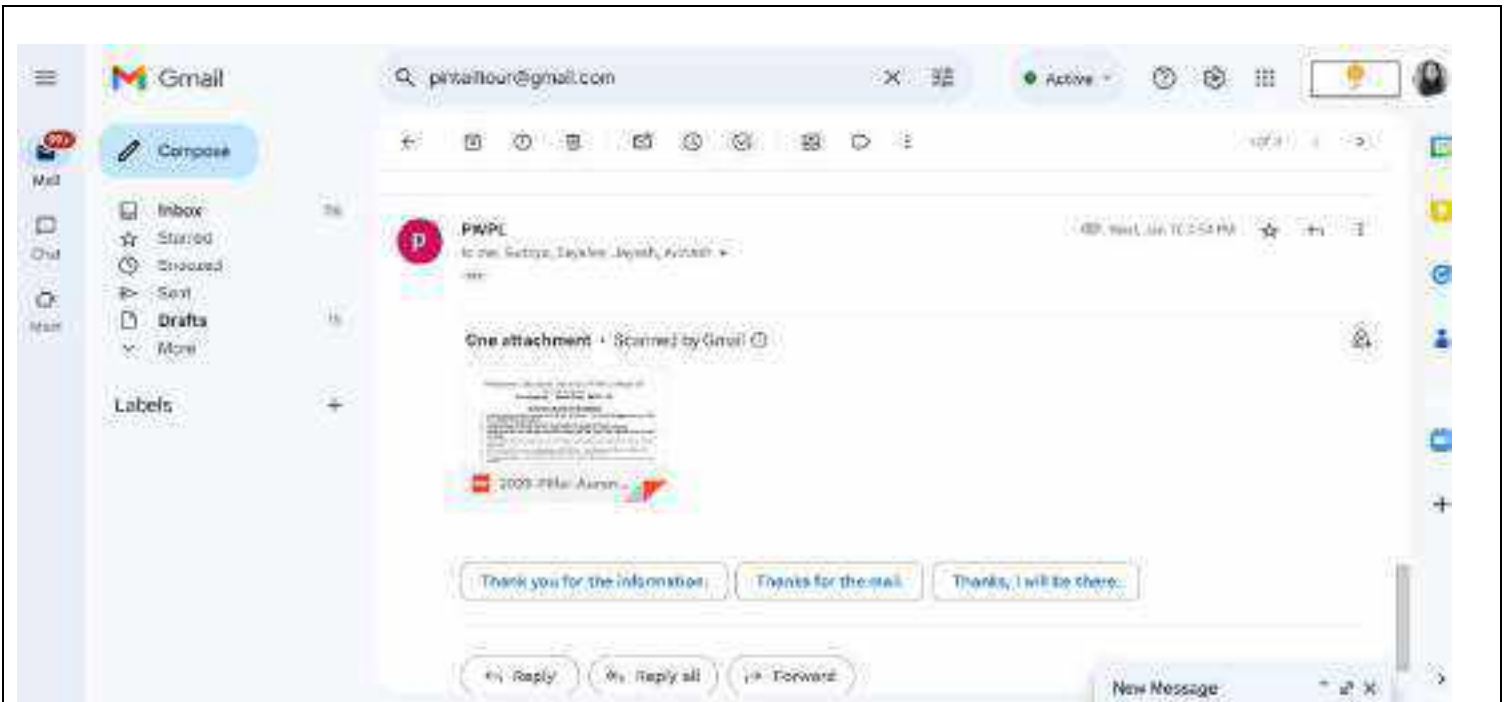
Gmail

pintailtour@gmail.com

Active

Mail

Chat

Meet

Compose

Inbox
Starred
Snoozed
Sent
Drafts
More

Labels

PWPL
to me, Sutiya, Sayalee, Jayesh, Avinash

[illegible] Wed, Jan 17, 2:54 PM

One attachment • Scanned by Gmail

2023 Pillai Avram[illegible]

Thank you for the information.
Thanks for the mail.
Thanks, I will be there.

Reply
Reply all
Forward

New Message